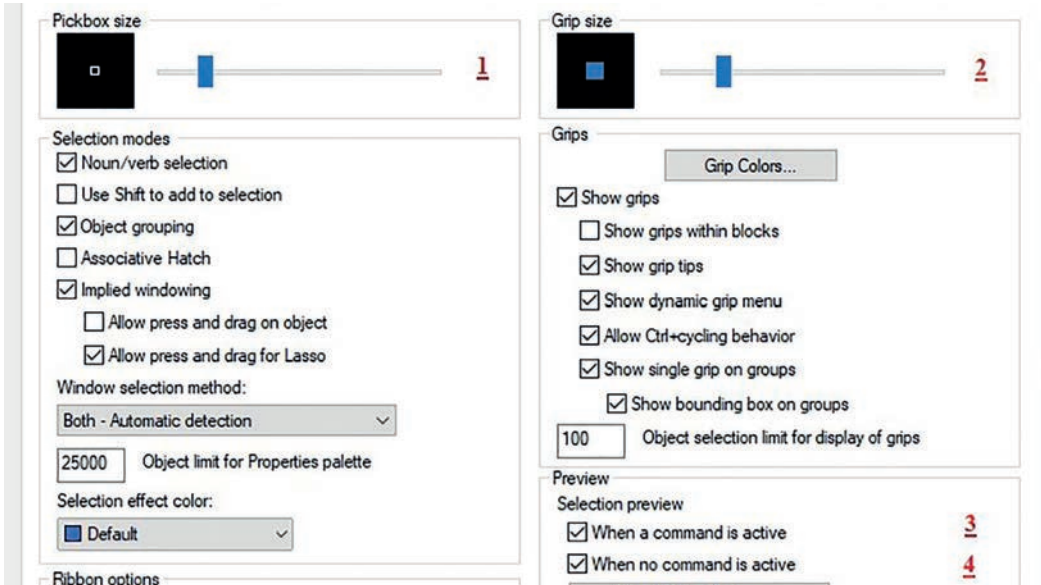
Pickbox size

1

Selection modes

Noun/verb selection

Use Shift to add to selection

Object grouping

Associative Hatch

Implied windowing

Allow press and drag on object

Allow press and drag for Lasso

Window selection method:

Both - Automatic detection

25000 Object limit for Properties palette

Selection effect color:

Default

Ribbon options

Grip size

2

Grips

Grip Colors...

Show grips

Show grips within blocks

Show grip tips

Show dynamic grip menu

Allow Ctrl+cycling behavior

Show single grip on groups

Show bounding box on groups

100 Object selection limit for display of grips

Preview

Selection preview

When a command is active

3

When no command is active

4